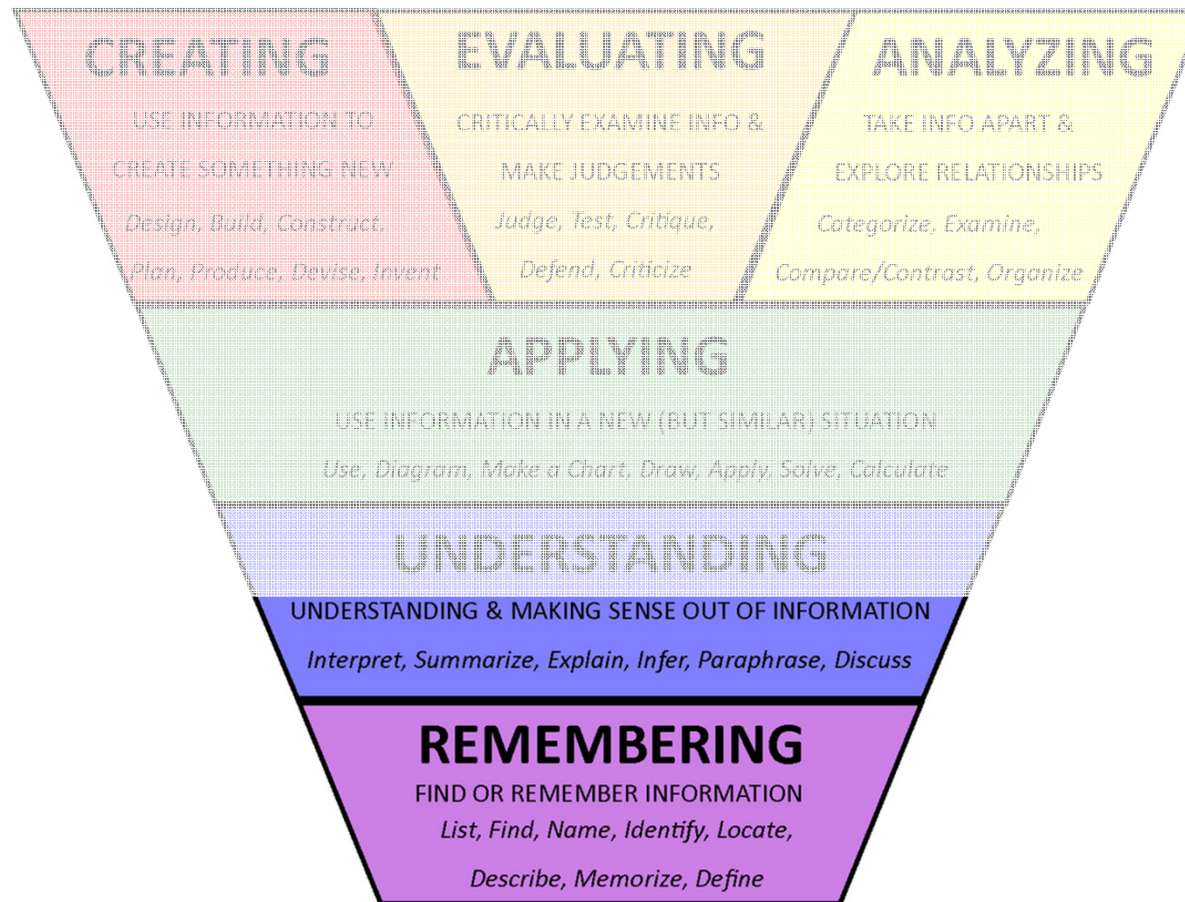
CREATING

USE INFORMATION TO CREATE SOMETHING NEW

Design, Build, Construct, Plan, Produce, Devise, Invent

EVALUATING

CRITICALLY EXAMINE INFO & MAKE JUDGEMENTS

Judge, Test, Critique, Defend, Criticize

ANALYZING

TAKE INFO APART & EXPLORE RELATIONSHIPS

Categorize, Examine, Compare/Contrast, Organize

APPLYING

USE INFORMATION IN A NEW (BUT SIMILAR) SITUATION

Use, Diagram, Make a Chart, Draw, Apply, Solve, Calculate

UNDERSTANDING

UNDERSTANDING & MAKING SENSE OUT OF INFORMATION

Interpret, Summarize, Explain, Infer, Paraphrase, Discuss

REMEMBERING

FIND OR REMEMBER INFORMATION

List, Find, Name, Identify, Locate, Describe, Memorize, Define